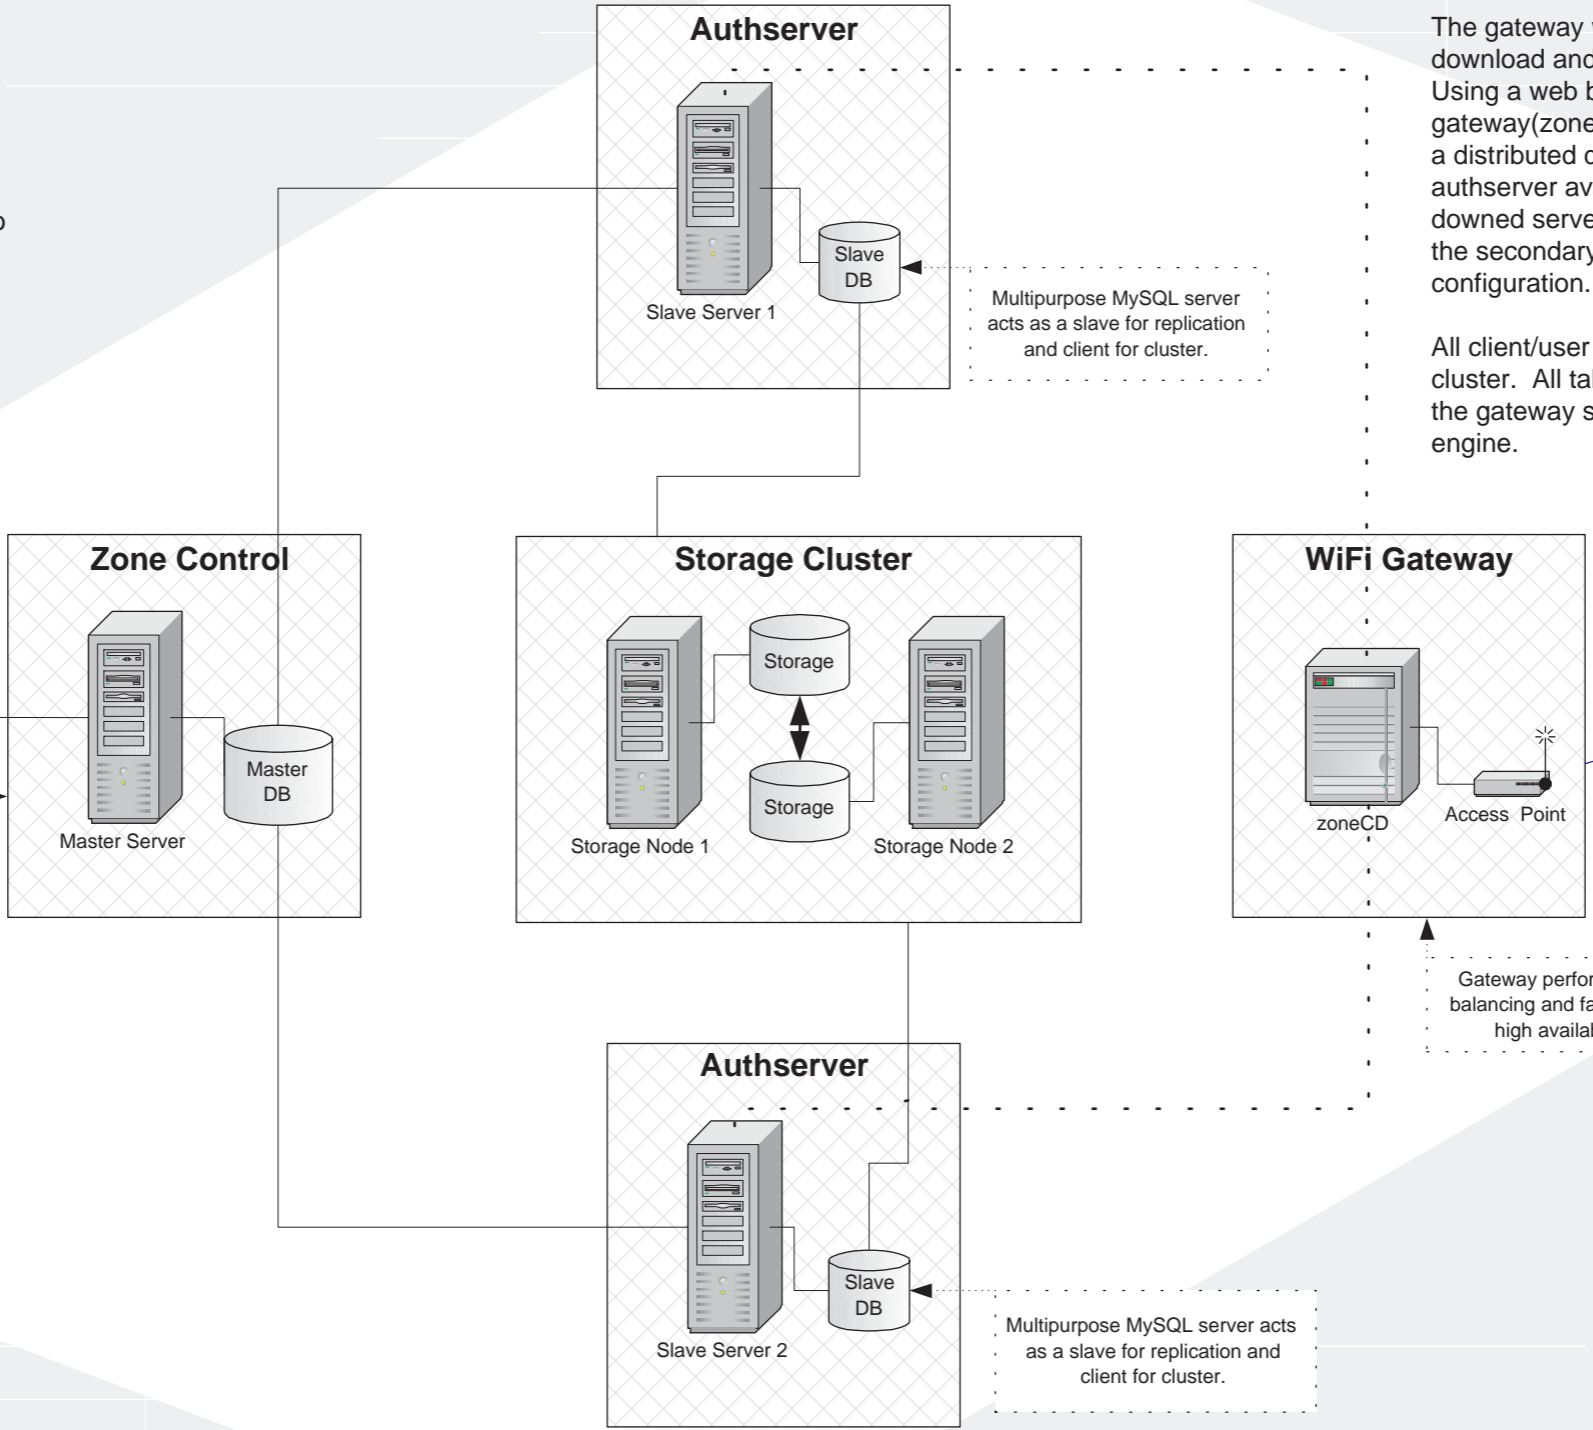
o

Authserver

Slave Server 1

Slave DB

Multipurpose MySQL server acts as a slave for replication and client for cluster.

The gateway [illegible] download and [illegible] Using a web b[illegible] gateway(zone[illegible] a distributed c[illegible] authserver av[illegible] downed serve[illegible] the secondary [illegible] configuration.

All client/user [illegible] cluster. All ta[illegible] the gateway s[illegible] engine.

Zone Control

Master Server

Master DB

Storage Cluster

Storage

Storage

Storage Node 1

Storage Node 2

WiFi Gateway

zoneCD

Access Point

Gateway perfor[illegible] balancing and fa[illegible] high availa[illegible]

Authserver

Slave Server 2

Slave DB

Multipurpose MySQL server acts as a slave for replication and client for cluster.